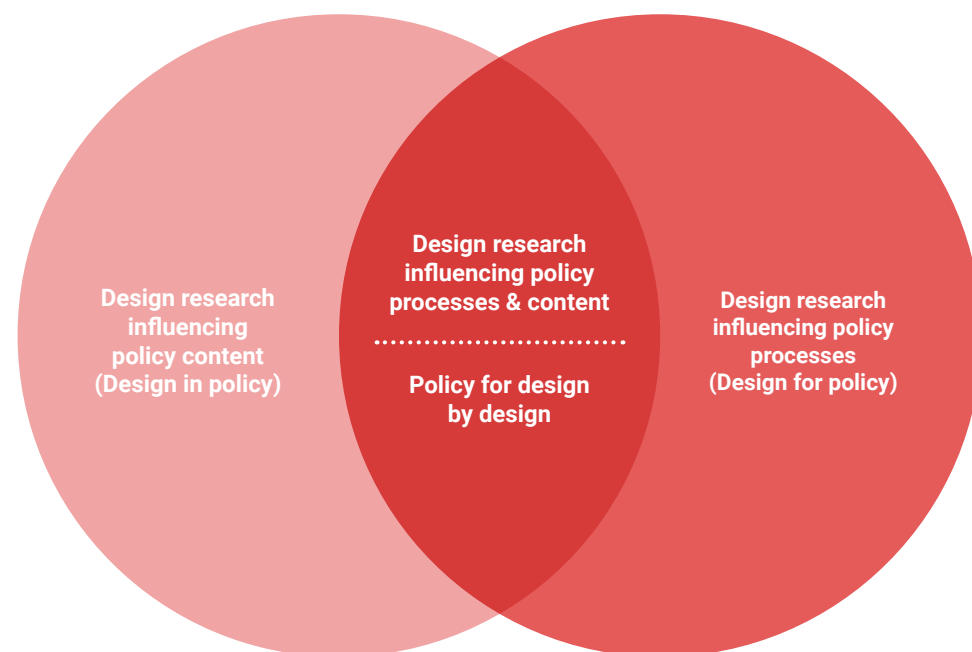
Design research influencing policy content (Design in policy)

Design research influencing policy processes & content

Policy for design by design

Design research influencing policy processes (Design for policy)